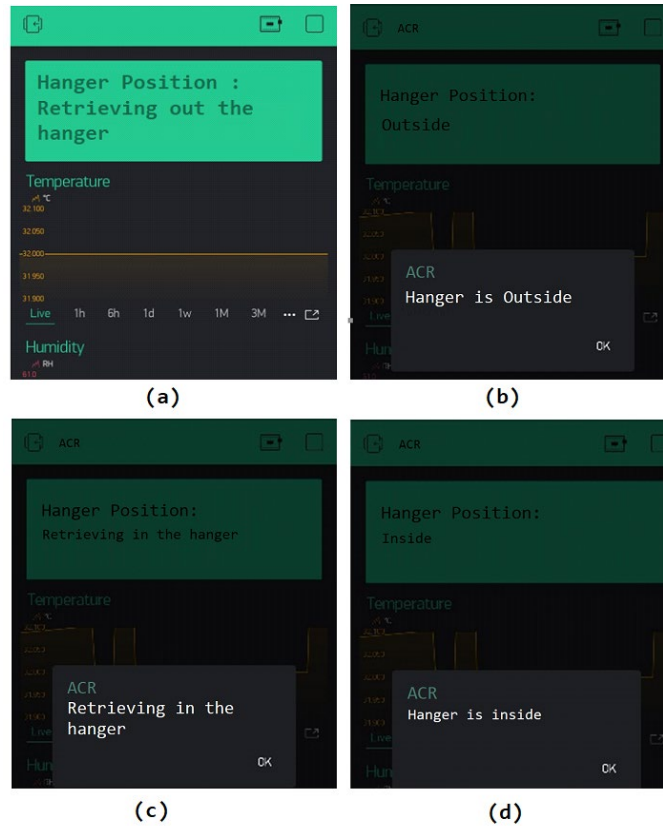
Hanger Position : Retrieving out the hanger

Temperature

°C

32.100

32.050

32.000

31.950

31.900

Live 1h 6h 1d 1w 1M 3M ...

Humidity

RH

61.0

(a)

ACR

Hanger Position:

Outside

Temperature

°C

Live

Hum

ACR

Hanger is Outside

OK

(b)

ACR

Hanger Position:

Retrieving in the hanger

Temperature

°C

Live

Hum

ACR

Retrieving in the hanger

OK

(c)

ACR

Hanger Position:

Inside

Temperature

°C

Live

Hum

ACR

Hanger is inside

OK

(d)